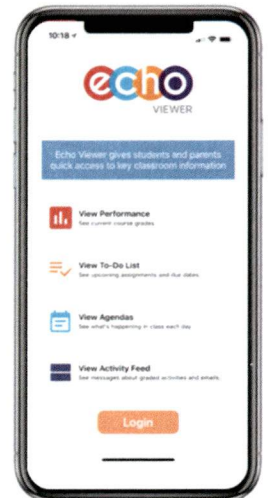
10:18

echo
VIEWER

Echo Viewer gives students and parents quick access to key classroom information

View Performance
See current course grades.

View To-Do List
See upcoming assignments and due dates.

View Agendas
See what's happening in class each day.

View Activity Feed
See messages about graded activities and emails.

Login